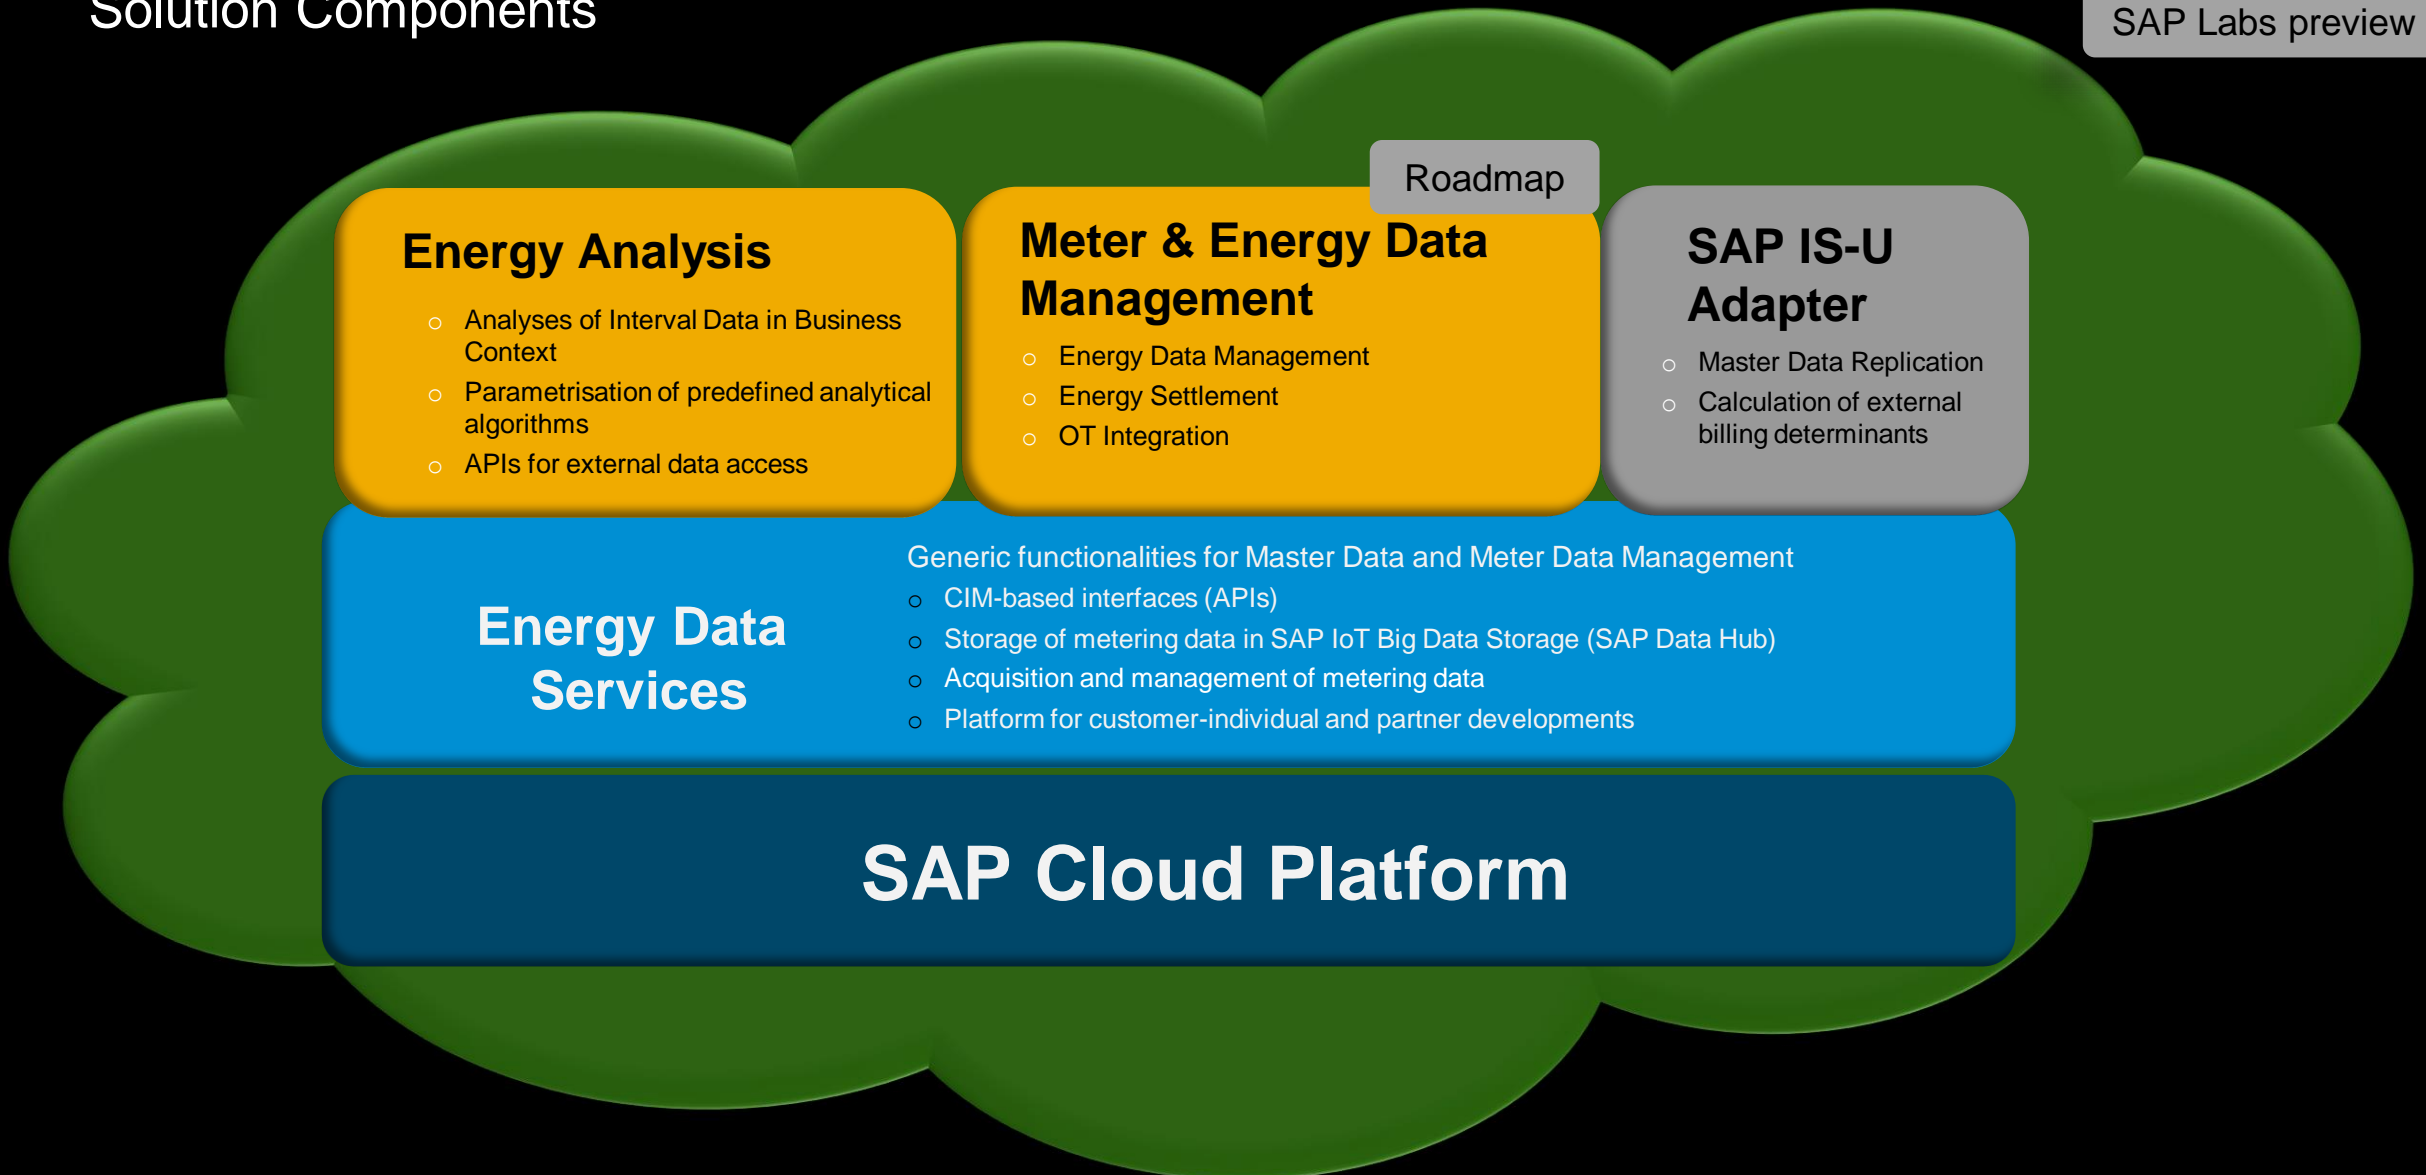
Solution Components

SAP Labs preview

Energy Analysis
- Analyses of Interval Data in Business Context
- Parametrisation of predefined analytical algorithms
- APIs for external data access

Roadmap

Meter & Energy Data Management
- Energy Data Management
- Energy Settlement
- OT Integration

SAP IS-U Adapter
- Master Data Replication
- Calculation of external billing determinants

Energy Data Services

Generic functionalities for Master Data and Meter Data Management
- CIM-based interfaces (APIs)
- Storage of metering data in SAP IoT Big Data Storage (SAP Data Hub)
- Acquisition and management of metering data
- Platform for customer-individual and partner developments

SAP Cloud Platform